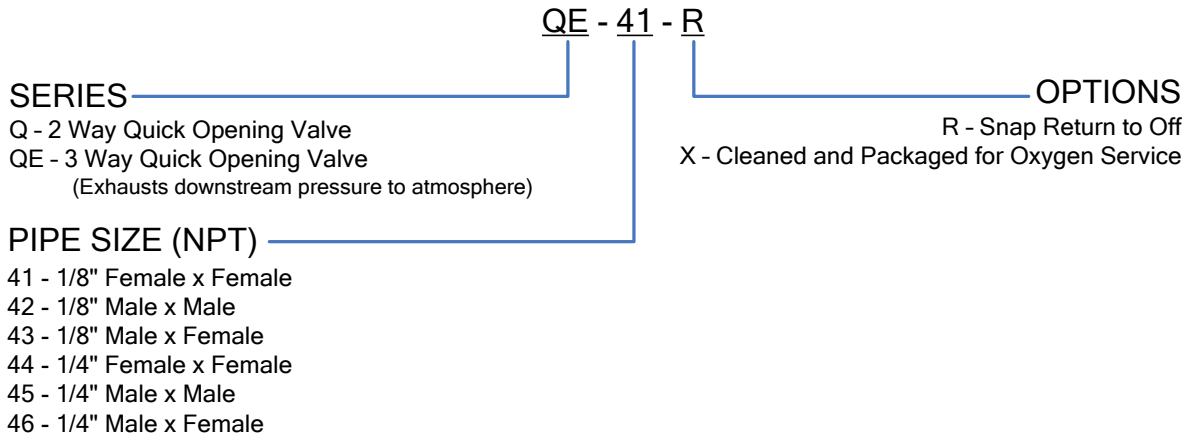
QE - 41 - R

SERIES
Q - 2 Way Quick Opening Valve
QE - 3 Way Quick Opening Valve
(Exhausts downstream pressure to atmosphere)

OPTIONS
R - Snap Return to Off
X - Cleaned and Packaged for Oxygen Service

PIPE SIZE (NPT)
41 - 1/8" Female x Female
42 - 1/8" Male x Male
43 - 1/8" Male x Female
44 - 1/4" Female x Female
45 - 1/4" Male x Male
46 - 1/4" Male x Female